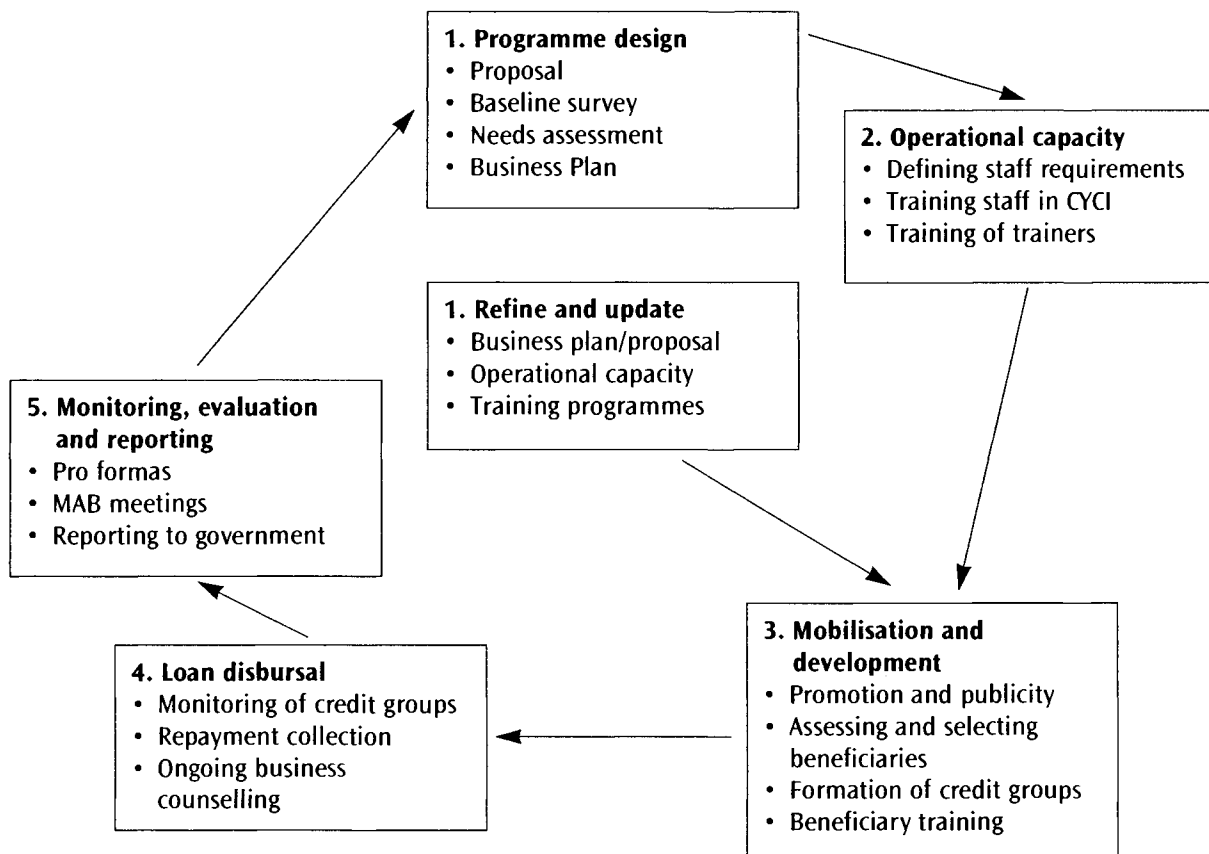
**1. Programme design**
- Proposal
- Baseline survey
- Needs assessment
- Business Plan

**2. Operational capacity**
- Defining staff requirements
- Training staff in CYCI
- Training of trainers

**1. Refine and update**
- Business plan/proposal
- Operational capacity
- Training programmes

**5. Monitoring, evaluation and reporting**
- Pro formas
- MAB meetings
- Reporting to government

**3. Mobilisation and development**
- Promotion and publicity
- Assessing and selecting beneficiaries
- Formation of credit groups
- Beneficiary training

**4. Loan disbursal**
- Monitoring of credit groups
- Repayment collection
- Ongoing business counselling